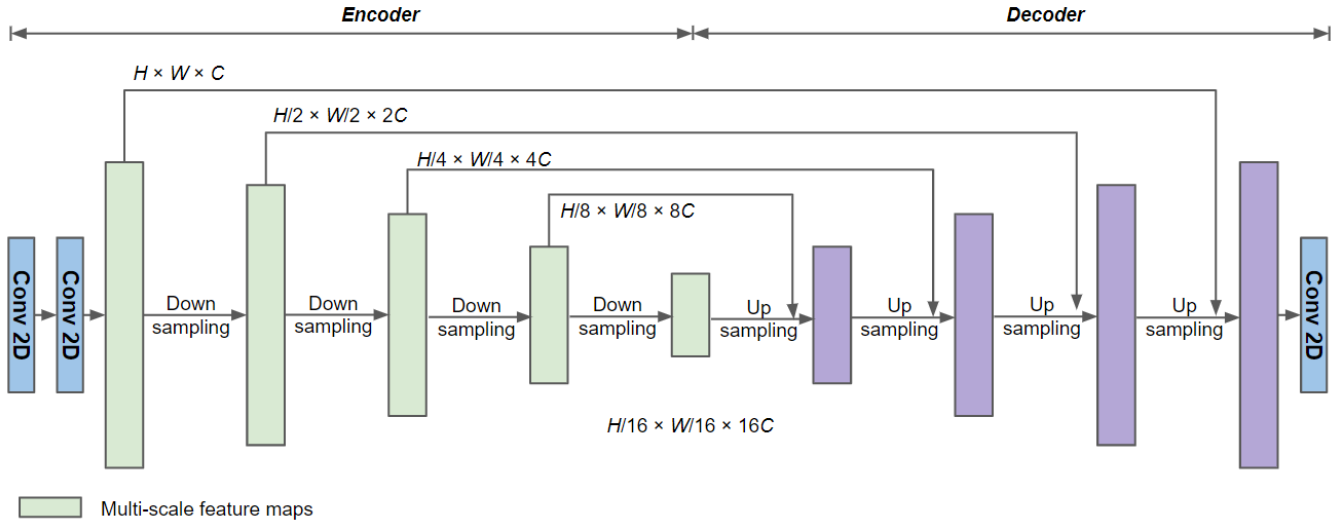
Encoder

Decoder

$H \times W \times C$

$H/2 \times W/2 \times 2C$

$H/4 \times W/4 \times 4C$

$H/8 \times W/8 \times 8C$

Conv 2D

Conv 2D

Down sampling

Down sampling

Down sampling

Down sampling

Up sampling

Up sampling

Up sampling

Up sampling

Conv 2D

$H/16 \times W/16 \times 16C$

Multi-scale feature maps